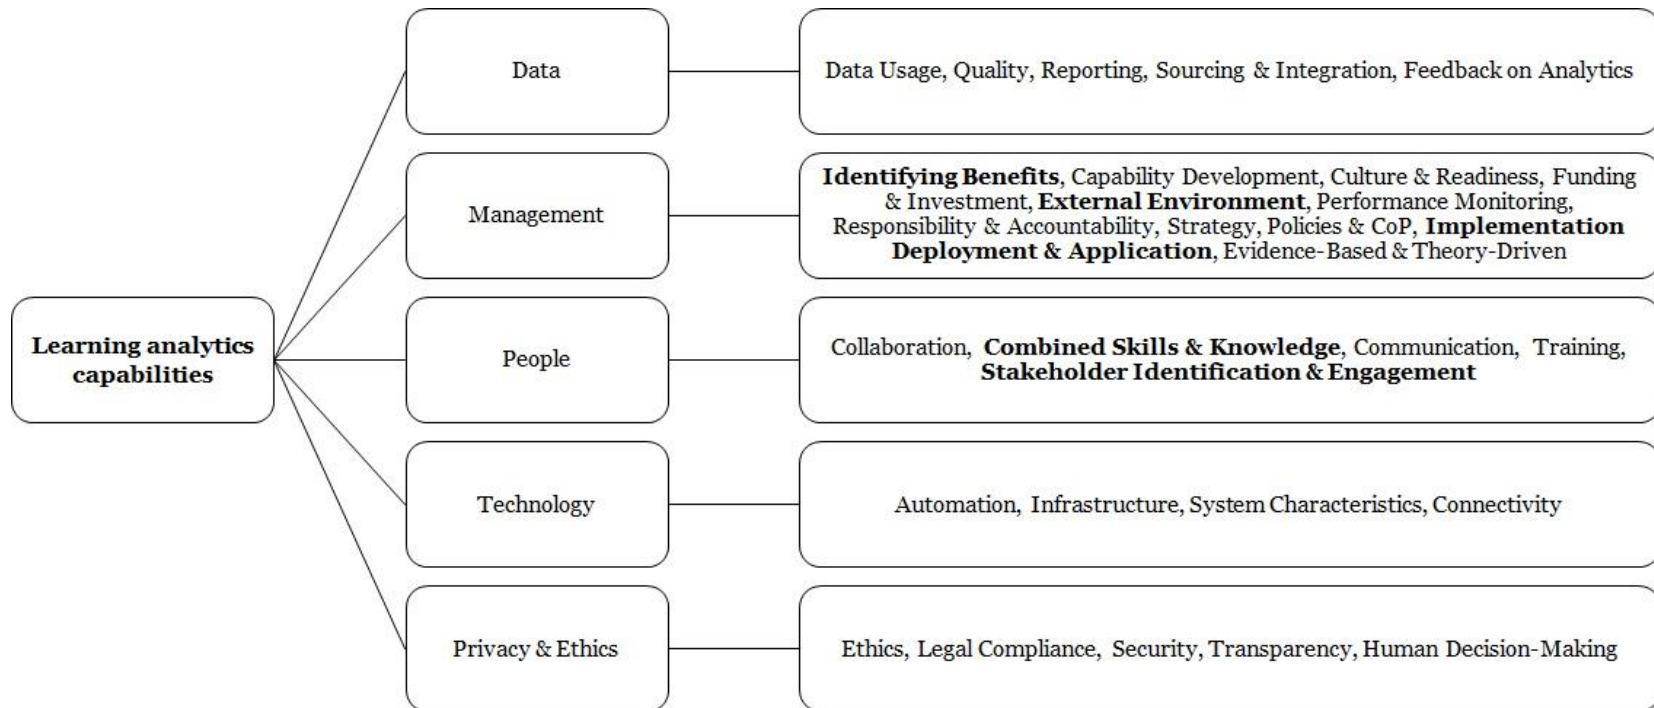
Learning analytics capabilities

Data

Data Usage, Quality, Reporting, Sourcing & Integration, Feedback on Analytics

Management

Identifying Benefits, Capability Development, Culture & Readiness, Funding & Investment, External Environment, Performance Monitoring, Responsibility & Accountability, Strategy, Policies & CoP, Implementation Deployment & Application, Evidence-Based & Theory-Driven

People

Collaboration, Combined Skills & Knowledge, Communication, Training, Stakeholder Identification & Engagement

Technology

Automation, Infrastructure, System Characteristics, Connectivity

Privacy & Ethics

Ethics, Legal Compliance, Security, Transparency, Human Decision-Making